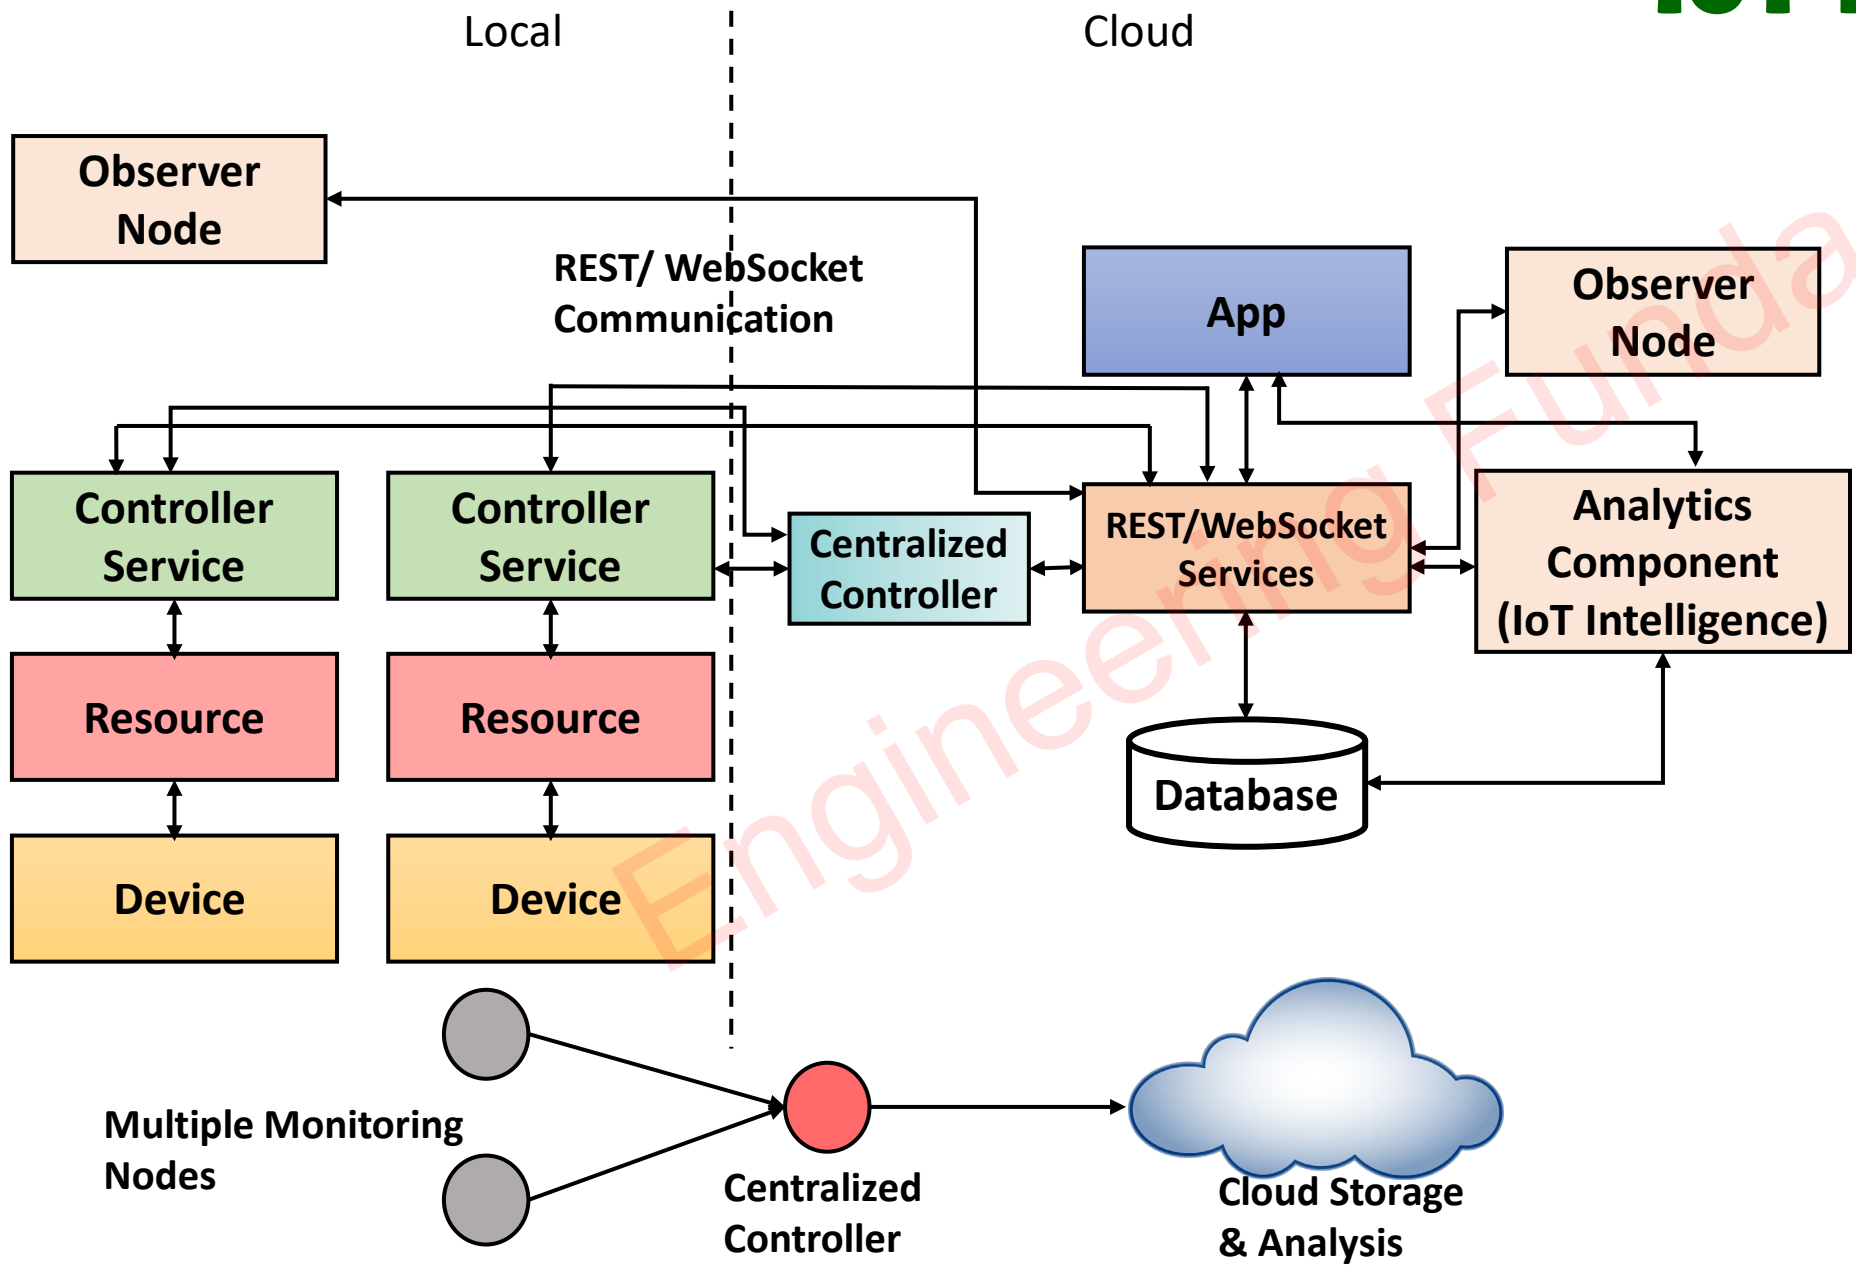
Local

Cloud

Observer Node

REST/ WebSocket Communication

App

Observer Node

Controller Service

Controller Service

Centralized Controller

REST/WebSocket Services

Analytics Component (IoT Intelligence)

Resource

Resource

Database

Device

Device

Engineering Funda

Multiple Monitoring Nodes

Centralized Controller

Cloud Storage & Analysis